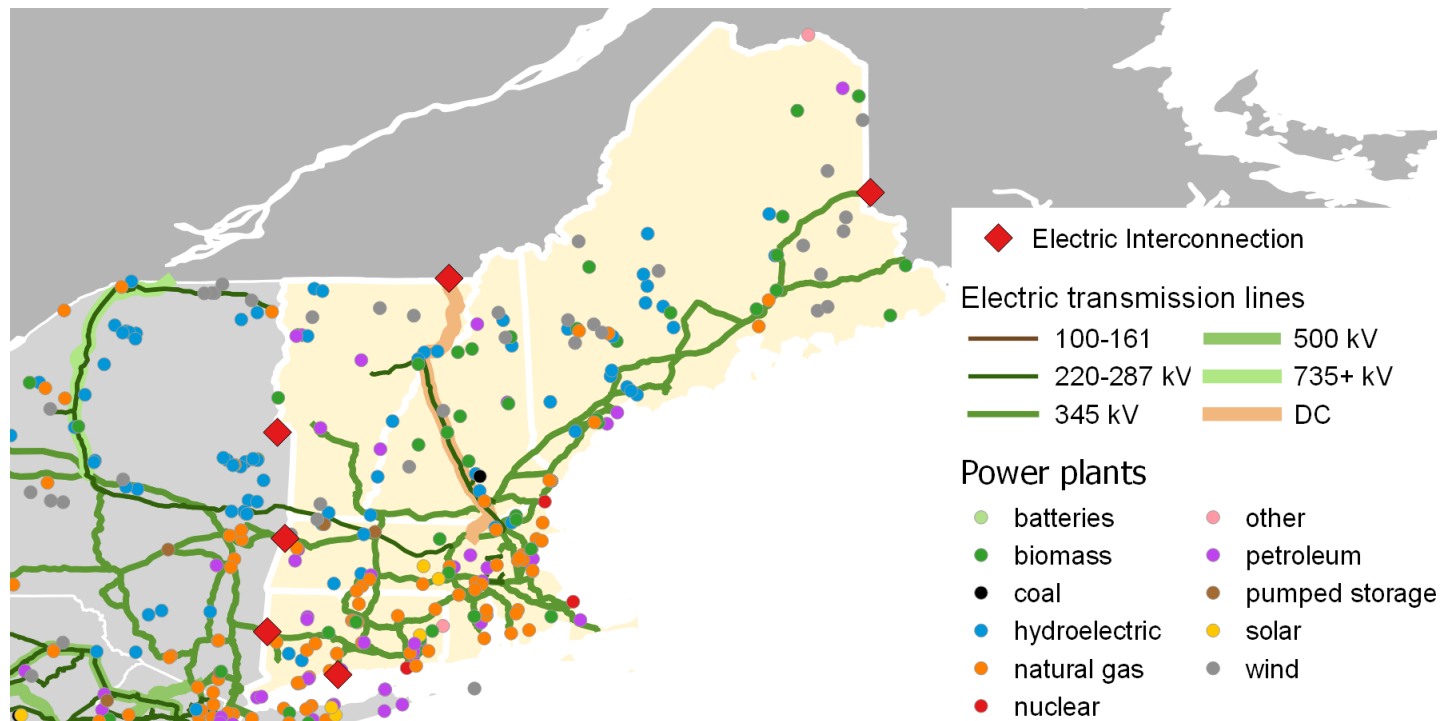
Electric Interconnection

Electric transmission lines

100-161
220-287 kV
345 kV
500 kV
735+ kV
DC

Power plants

batteries
biomass
coal
hydroelectric
natural gas
nuclear
other
petroleum
pumped storage
solar
wind